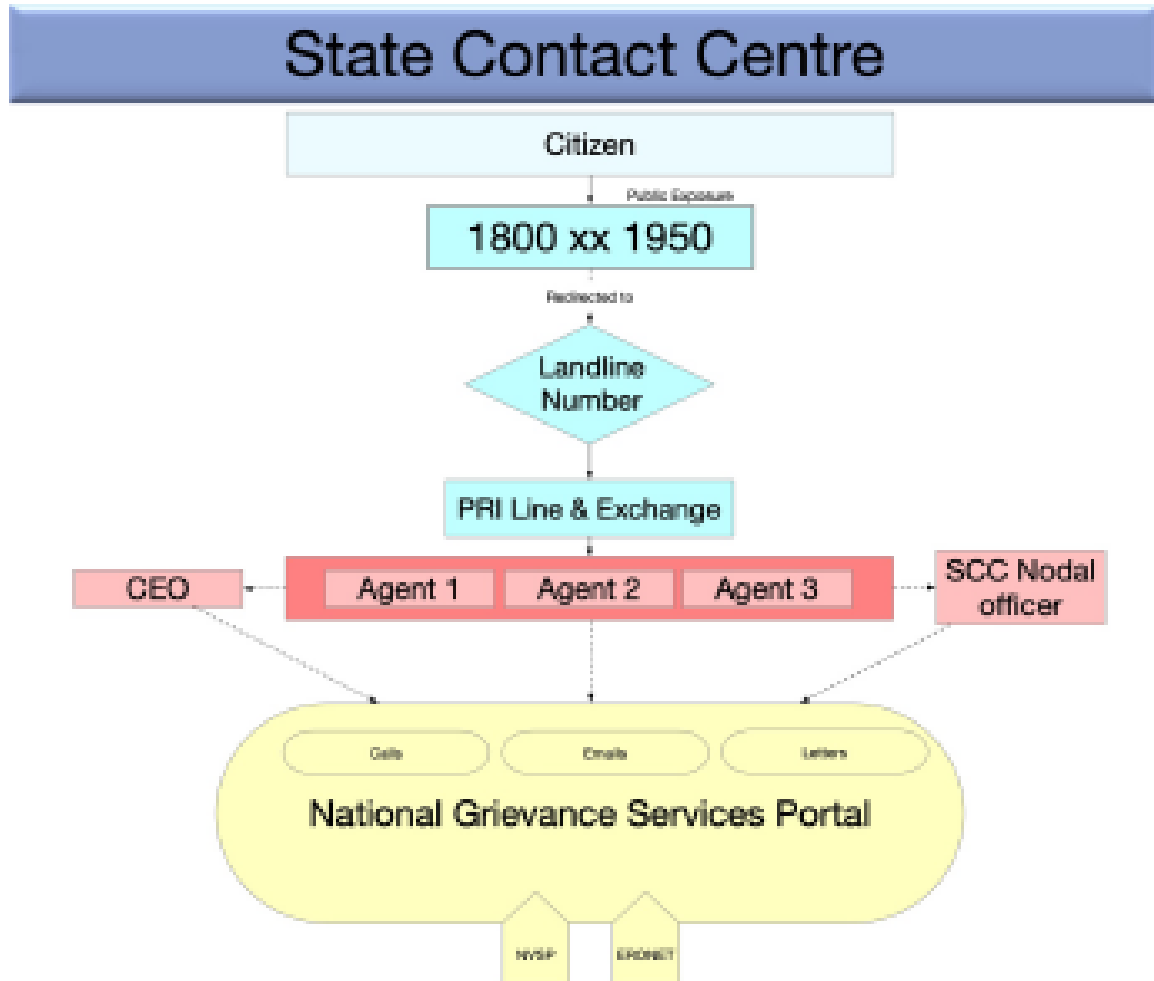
State Contact Centre

Citizen

Public Exposure

1800 xx 1950

Redirected to

Landline Number

PRI Line & Exchange

CEO

Agent 1

Agent 2

Agent 3

SCC Nodal officer

Calls

Emails

Letters

National Grievance Services Portal

NVSP

ERONET